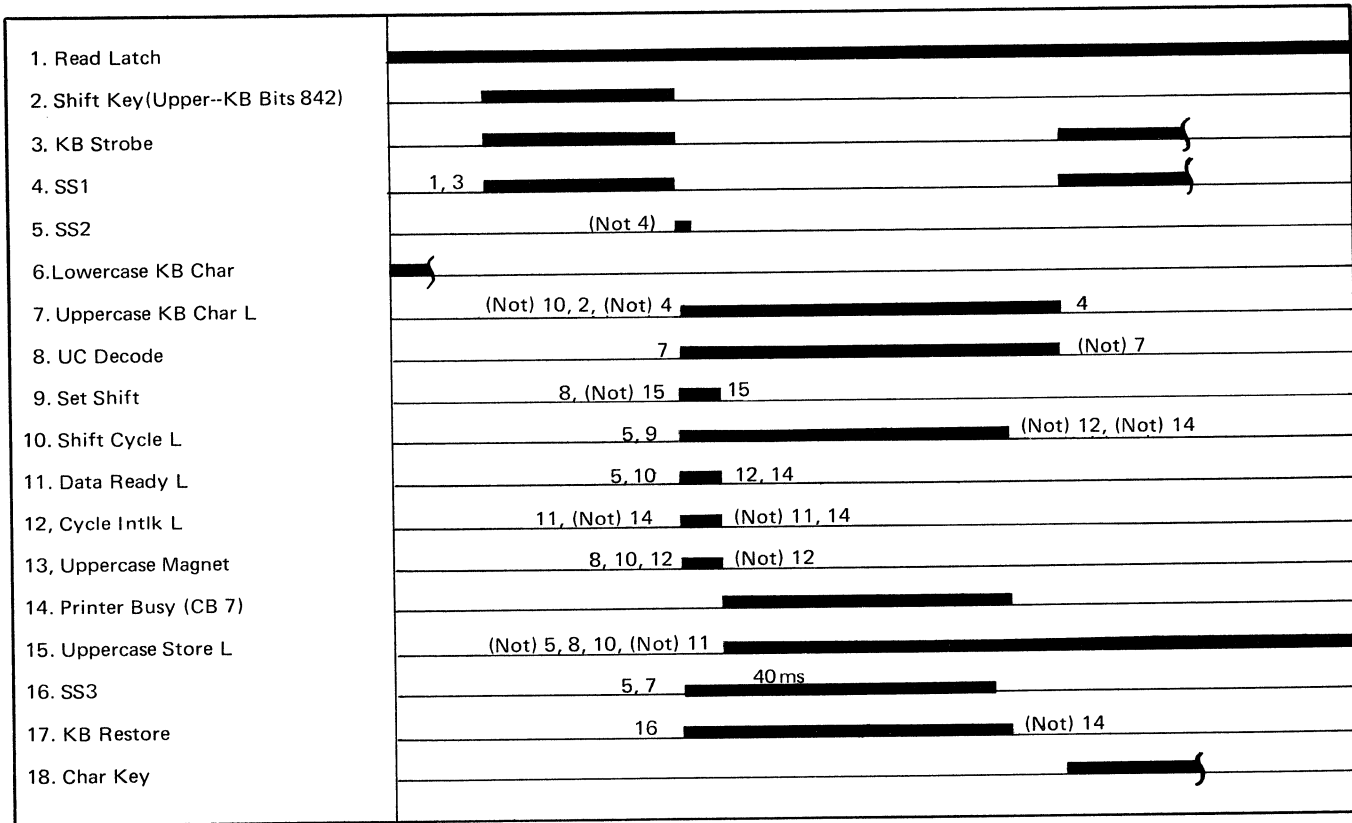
1. Read Latch
2. Shift Key(Upper--KB Bits 842)
3. KB Strobe
4. SS1
5. SS2
6.Lowercase KB Char
7. Uppercase KB Char L
8. UC Decode
9. Set Shift
10. Shift Cycle L
11. Data Ready L
12. Cycle Intlk L
13. Uppercase Magnet
14. Printer Busy (CB 7)
15. Uppercase Store L
16. SS3
17. KB Restore
18. Char Key

1, 3
(Not 4)
(Not) 10, 2, (Not) 4
4
7
(Not) 7
8, (Not) 15
15
5, 9
(Not) 12, (Not) 14
5, 10
12, 14
11, (Not) 14
(Not) 11, 14
8, 10, 12
(Not) 12
(Not) 5, 8, 10, (Not) 11
5, 7
40 ms
16
(Not) 14